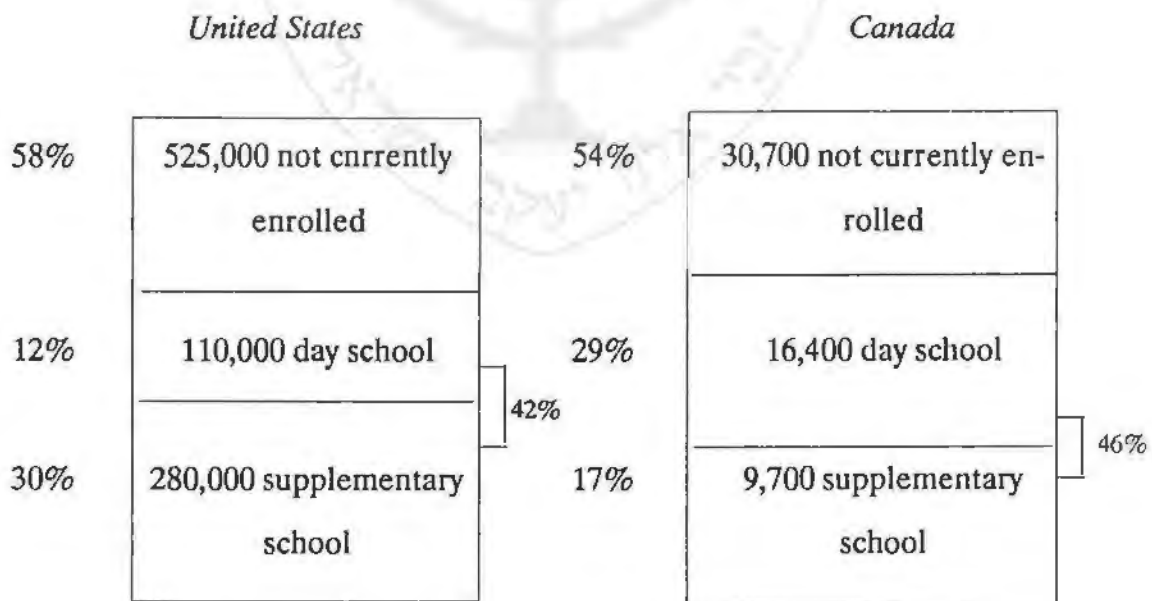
United States

| | |
|---|---|
| 58% | 525,000 not cnrrently enrolled |
| 12% | 110,000 day school |
| 30% | 280,000 supplementary school |

42%

Canada

| | |
|---|---|
| 54% | 30,700 not currently enrolled |
| 29% | 16,400 day school |
| 17% | 9,700 supplementary school |

46%